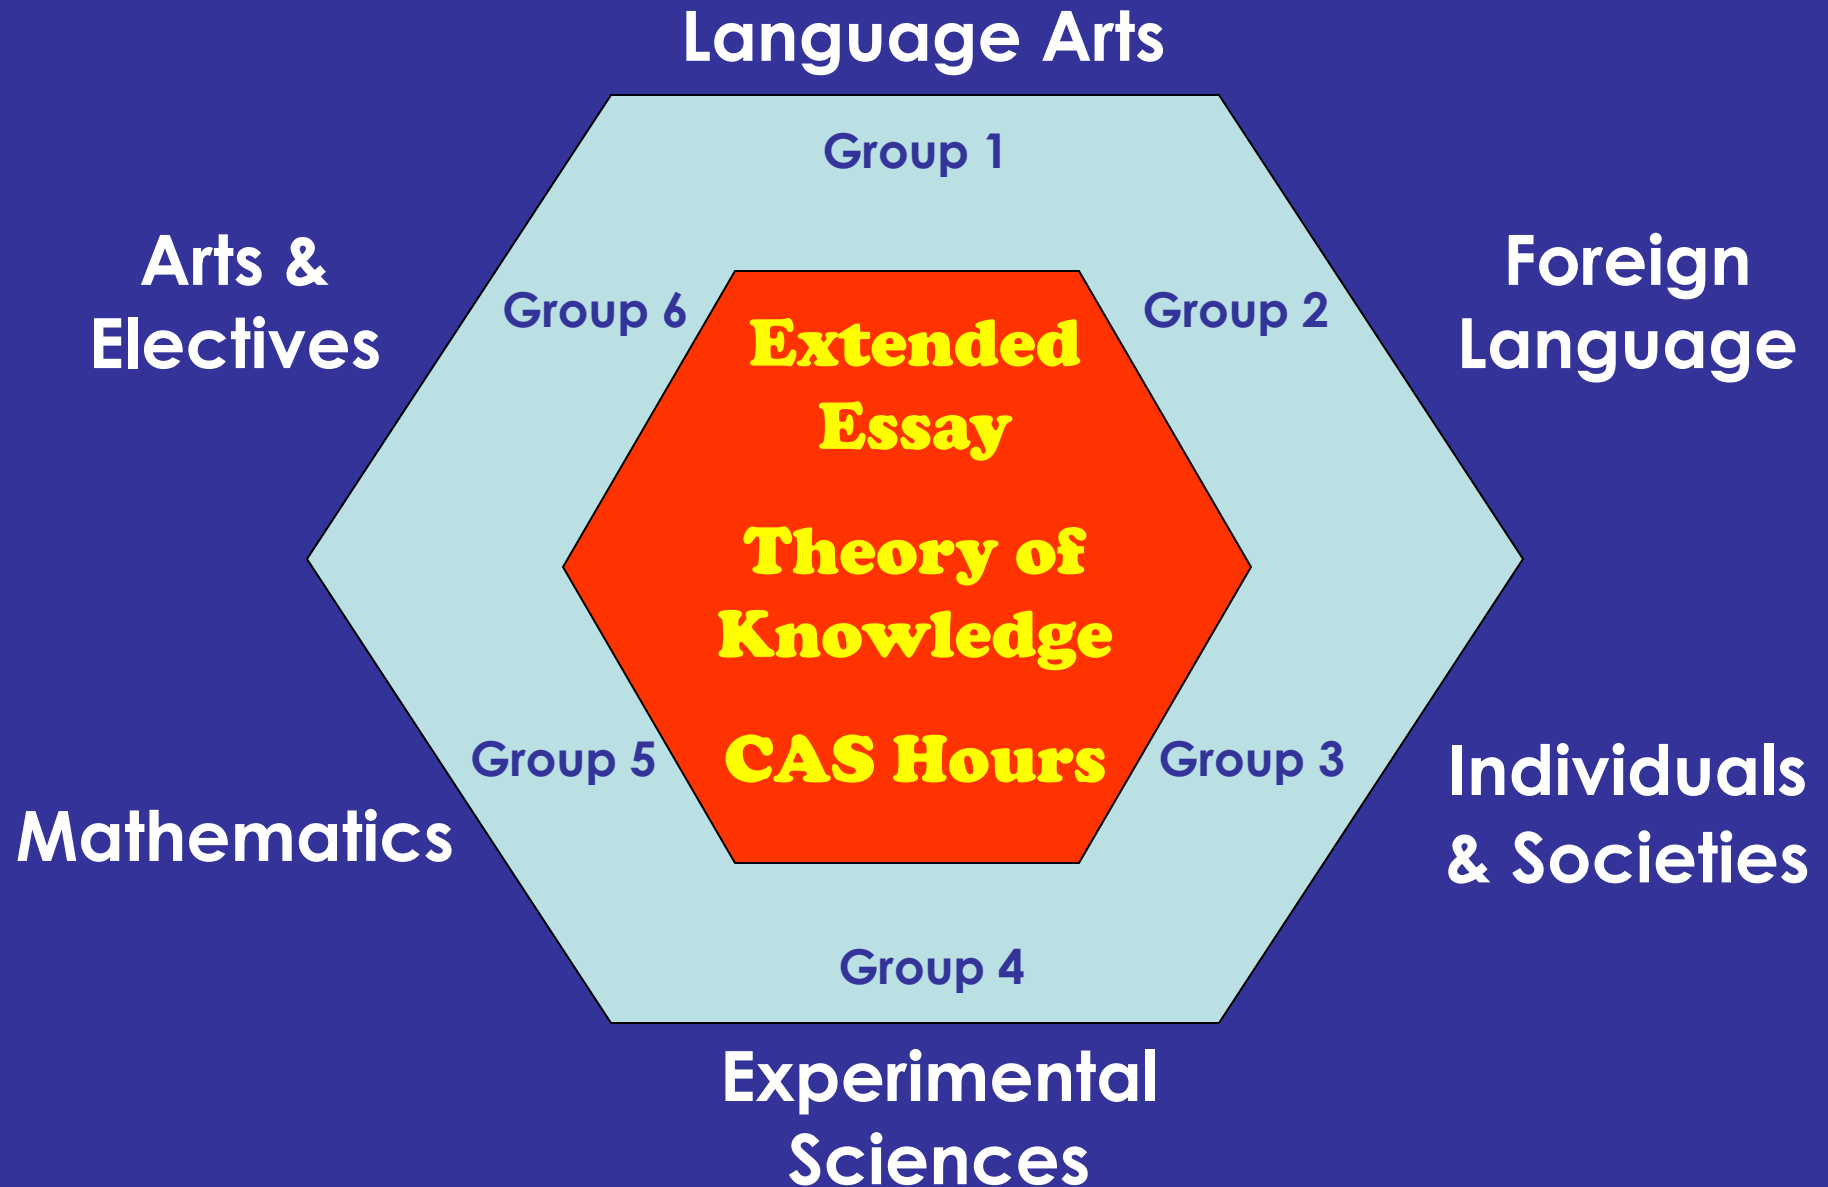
Language Arts

Group 1

Arts & Electives

Group 6

Extended Essay

Group 2

Foreign Language

Theory of Knowledge

CAS Hours

Group 5

Group 3

Individuals & Societies

Mathematics

Group 4

Experimental Sciences